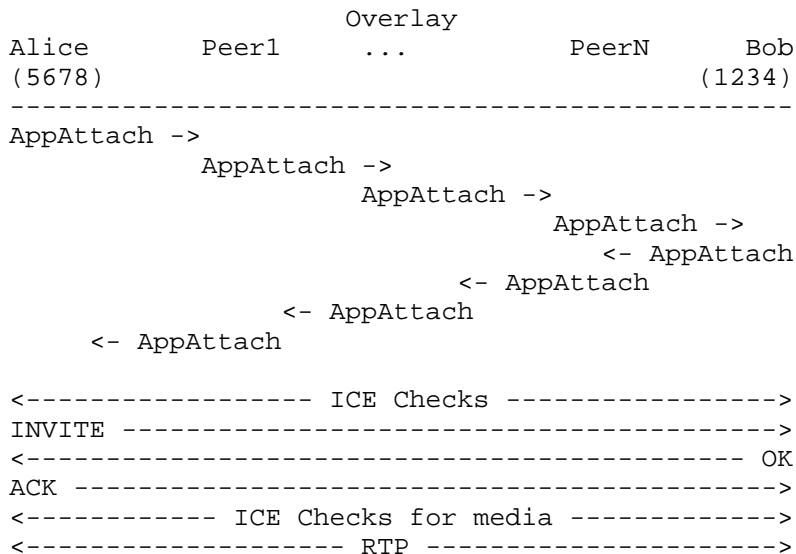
Overlay
Alice Peer1 ... PeerN Bob
(5678) (1234)
--------------------------------------------------
AppAttach ->
AppAttach ->
AppAttach ->
AppAttach ->
<- AppAttach
<- AppAttach
<- AppAttach
<- AppAttach

<------------------ ICE Checks ----------------->
INVITE ----------------------------------------->
<--------------------------------------------- OK
ACK -------------------------------------------->
<------------ ICE Checks for media ------------->
<------------------- RTP ----------------------->